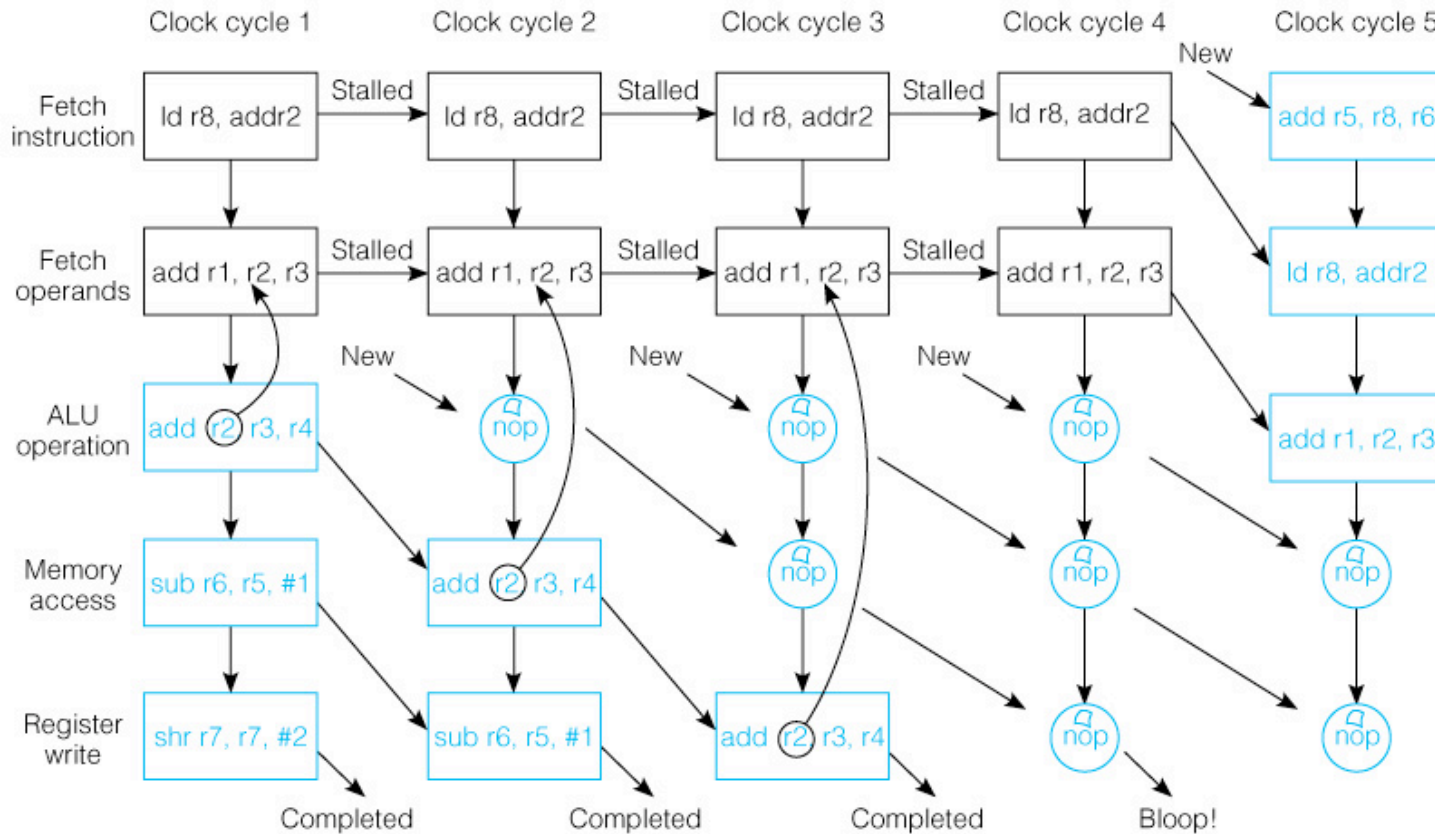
Clock cycle 1
Clock cycle 2
Clock cycle 3
Clock cycle 4
Clock cycle 5

Fetch instruction
ld r8, addr2
Stalled
ld r8, addr2
Stalled
ld r8, addr2
Stalled
ld r8, addr2
New
add r5, r8, r6

Fetch operands
add r1, r2, r3
Stalled
add r1, r2, r3
Stalled
add r1, r2, r3
Stalled
add r1, r2, r3
ld r8, addr2

ALU operation
add r2 r3, r4
New
nop
New
nop
New
nop
add r1, r2, r3

Memory access
sub r6, r5, #1
add r2 r3, r4
nop
nop
nop

Register write
shr r7, r7, #2
sub r6, r5, #1
add r2 r3, r4
nop
nop

Completed
Completed
Completed
Bloop!